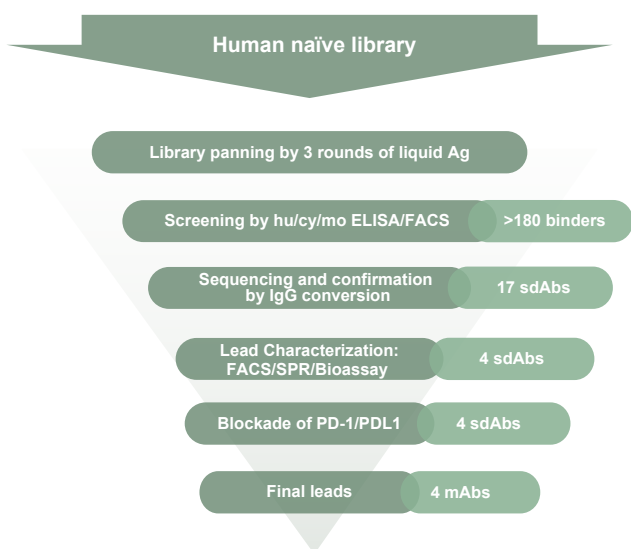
Human naïve library

Library panning by 3 rounds of liquid Ag

Screening by hu/cy/mo ELISA/FACS >180 binders

Sequencing and confirmation by IgG conversion 17 sdAbs

Lead Characterization: FACS/SPR/Bioassay 4 sdAbs

Blockade of PD-1/PDL1 4 sdAbs

Final leads 4 mAbs